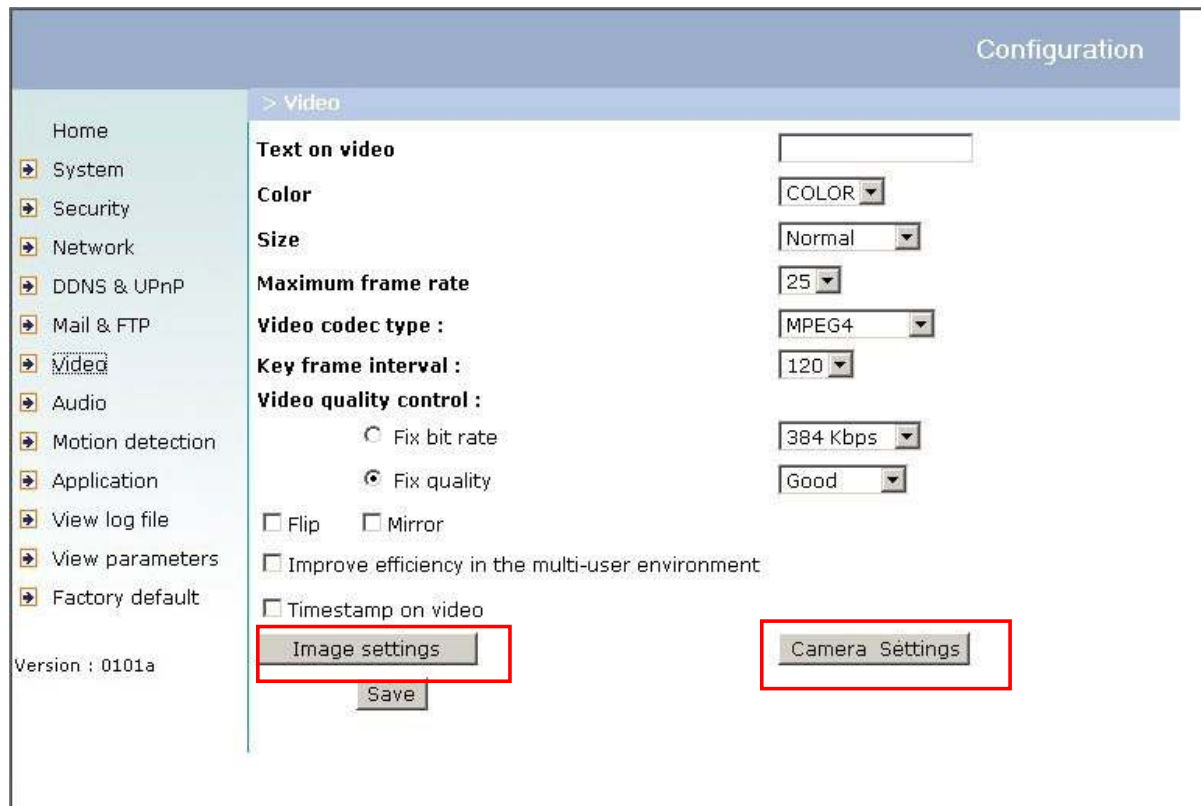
Configuration

Home
System
Security
Network
DDNS & UPnP
Mail & FTP
Video
Audio
Motion detection
Application
View log file
View parameters
Factory default

Version : 0101a

> Video

Text on video

Color COLOR

Size Normal

Maximum frame rate 25

Video codec type : MPEG4

Key frame interval : 120

Video quality control :

Fix bit rate 384 Kbps

Fix quality Good

Flip Mirror

Improve efficiency in the multi-user environment

Timestamp on video

Image settings

Camera Settings

Save